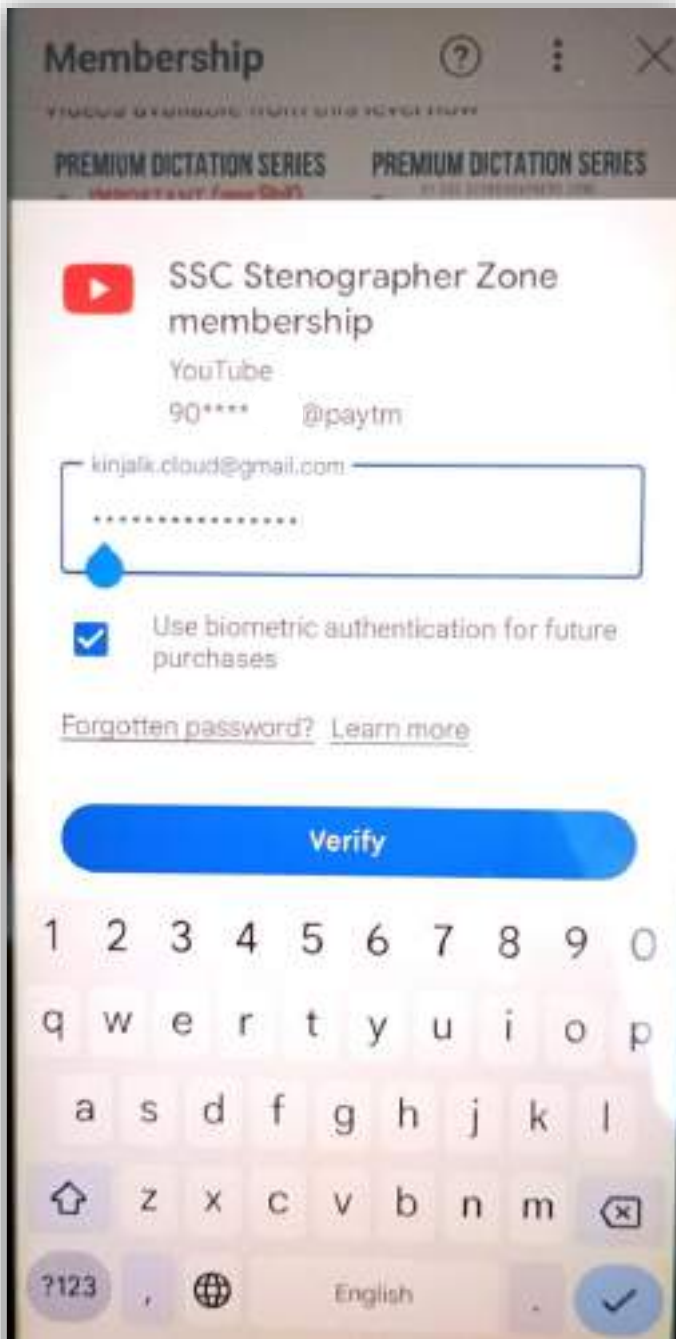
Membership

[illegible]

PREMIUM DICTATION SERIES
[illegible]

PREMIUM DICTATION SERIES
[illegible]

SSC Stenographer Zone membership
YouTube
90**** @paytm

kinjalk.cloud@gmail.com
••••••••••••••••

Use biometric authentication for future purchases

Forgotten password? Learn more

Verify

1 2 3 4 5 6 7 8 9 0
q w e r t y u i o p
a s d f g h j k l
z x c v b n m
?123 , English .